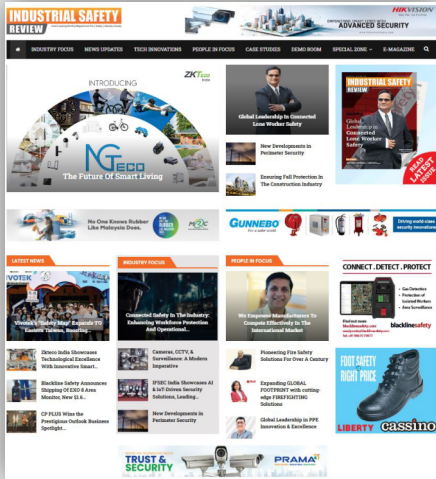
INDUSTRIAL SAFETY REVIEW

HIKVISION
ADVANCED SECURITY

INDUSTRY FOCUS | NEWS UPDATES | TECH INNOVATIONS | PEOPLE IN FOCUS | CASE STUDIES | DEMO ROOM | SPECIAL ZONE | E-MAGAZINE

INTRODUCING
ZKTeco
NG ECO
The Future Of Smart Living

Global Leadership In Connected Lone Worker Safety

New Developments in Perimeter Security

Ensuring Fall Protection In The Construction Industry

INDUSTRIAL SAFETY REVIEW
Global Leadership in Connected Lone Worker Safety
READ LATEST ISSUE

No One Knows Rubber Like Malaysia Does.

GUNNEBO
For a safer world

Driving world-class security innovations

LATEST NEWS

Vivotek's "Safety Map" Expands To Eastern Taiwan, Boosting...

Zkteco India Showcases Technological Excellence With Innovative Smart...

Blackline Safety Announces Shipping Of EXO 8 Area Monitor, New G1 6...

CP PLUS Wins the Prestigious Outlook Business Spotlight...

INDUSTRY FOCUS

Connected Safety In The Industry: Enhancing Workforce Protection And Operational...

Cameras, CCTV, & Surveillance: A Modern Imperative

IFSEC India Showcases AI & IoT Driven Security Solutions, Leading...

New Developments in Perimeter Security

PEOPLE IN FOCUS

We Empower Manufacturers To Compete Effectively In The International Market

Pioneering Fire Safety Solutions For Over A Century

Expanding GLOBAL FOOTPRINT with cutting-edge FIREFIGHTING Solutions

Global Leadership in PPE Innovation & Excellence

CONNECT . DETECT . PROTECT
blackline safety

FOOT SAFETY RIGHT PRICE
LIBERTY
cassino

TRUST & SECURITY
PRAMA